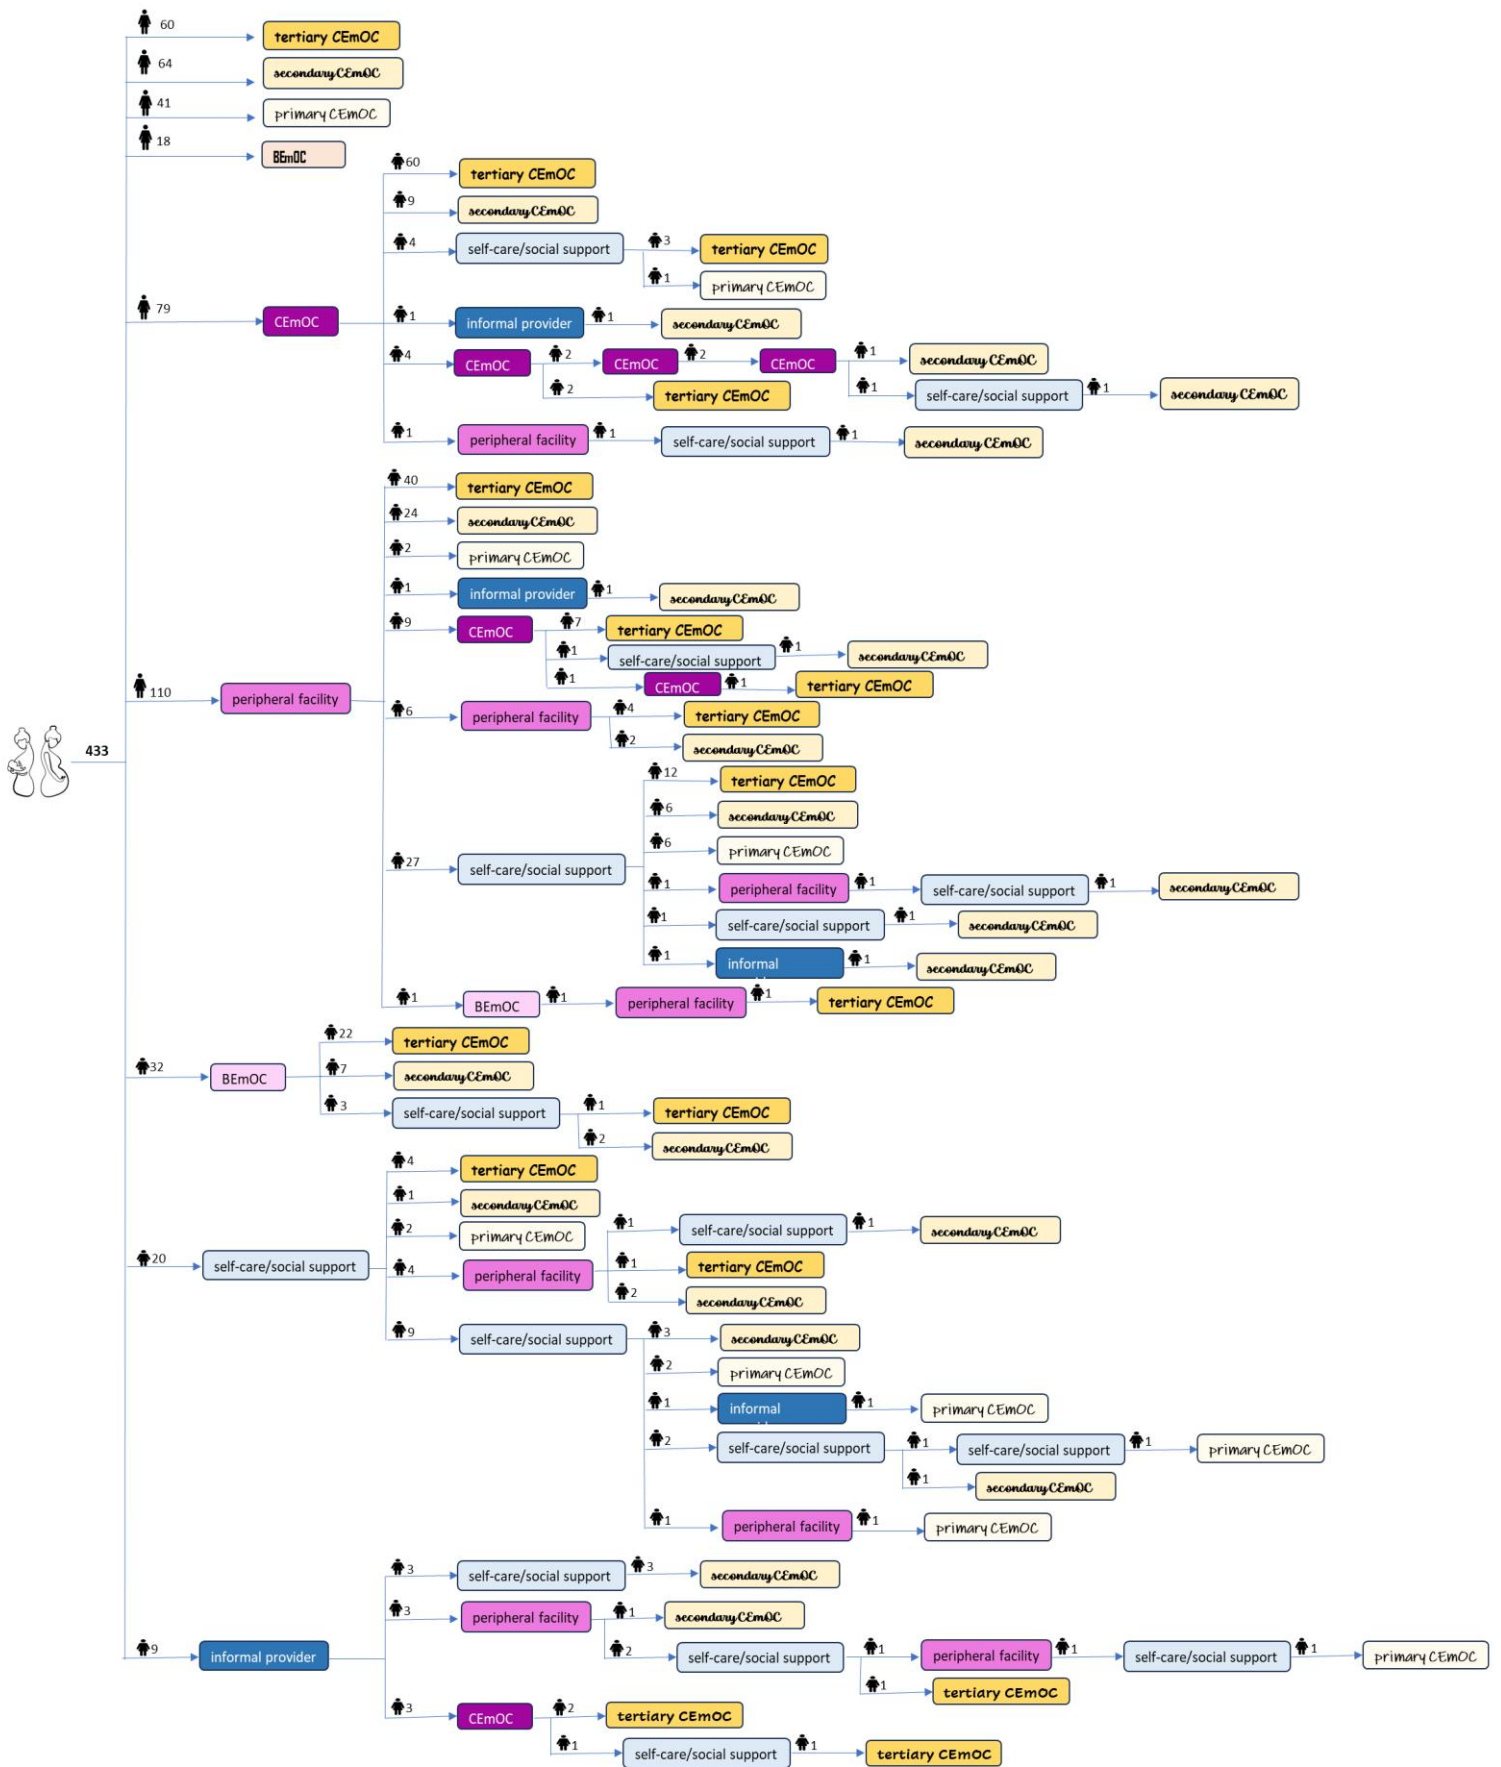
433

60 tertiary CEmOC
64 secondary CEmOC
41 primary CEmOC
18 BEmOC

79 CEmOC
60 tertiary CEmOC
9 secondary CEmOC
4 self-care/social support
3 tertiary CEmOC
1 primary CEmOC
1 informal provider
1 secondary CEmOC
4 CEmOC
2 CEmOC
2 CEmOC
1 secondary CEmOC
1 self-care/social support
1 secondary CEmOC
2 tertiary CEmOC
1 peripheral facility
1 self-care/social support
1 secondary CEmOC

110 peripheral facility
40 tertiary CEmOC
24 secondary CEmOC
2 primary CEmOC
1 informal provider
1 secondary CEmOC
9 CEmOC
7 tertiary CEmOC
1 self-care/social support
1 secondary CEmOC
1 CEmOC
1 tertiary CEmOC
6 peripheral facility
4 tertiary CEmOC
2 secondary CEmOC
27 self-care/social support
12 tertiary CEmOC
6 secondary CEmOC
6 primary CEmOC
1 peripheral facility
1 self-care/social support
1 secondary CEmOC
1 self-care/social support
1 secondary CEmOC
1 informal
1 secondary CEmOC
1 BEmOC
1 peripheral facility
1 tertiary CEmOC

32 BEmOC
22 tertiary CEmOC
7 secondary CEmOC
3 self-care/social support
1 tertiary CEmOC
2 secondary CEmOC

20 self-care/social support
4 tertiary CEmOC
1 secondary CEmOC
2 primary CEmOC
4 peripheral facility
1 self-care/social support
1 secondary CEmOC
1 tertiary CEmOC
2 secondary CEmOC
9 self-care/social support
3 secondary CEmOC
2 primary CEmOC
1 informal
1 primary CEmOC
2 self-care/social support
1 self-care/social support
1 primary CEmOC
1 secondary CEmOC
1 peripheral facility
1 primary CEmOC

9 informal provider
3 self-care/social support
3 secondary CEmOC
3 peripheral facility
1 secondary CEmOC
2 self-care/social support
1 peripheral facility
1 self-care/social support
1 primary CEmOC
1 tertiary CEmOC
3 CEmOC
2 tertiary CEmOC
1 self-care/social support
1 tertiary CEmOC